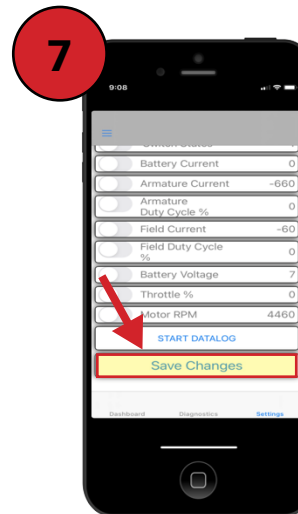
7

9:08

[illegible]

Battery Current 0

Armature Current -660

Armature Duty Cycle % 0

Field Current -60

Field Duty Cycle % 0

Battery Voltage 7

Throttle % 0

Motor RPM 4460

START DATALOG

Save Changes

Dashboard Diagnostics Settings